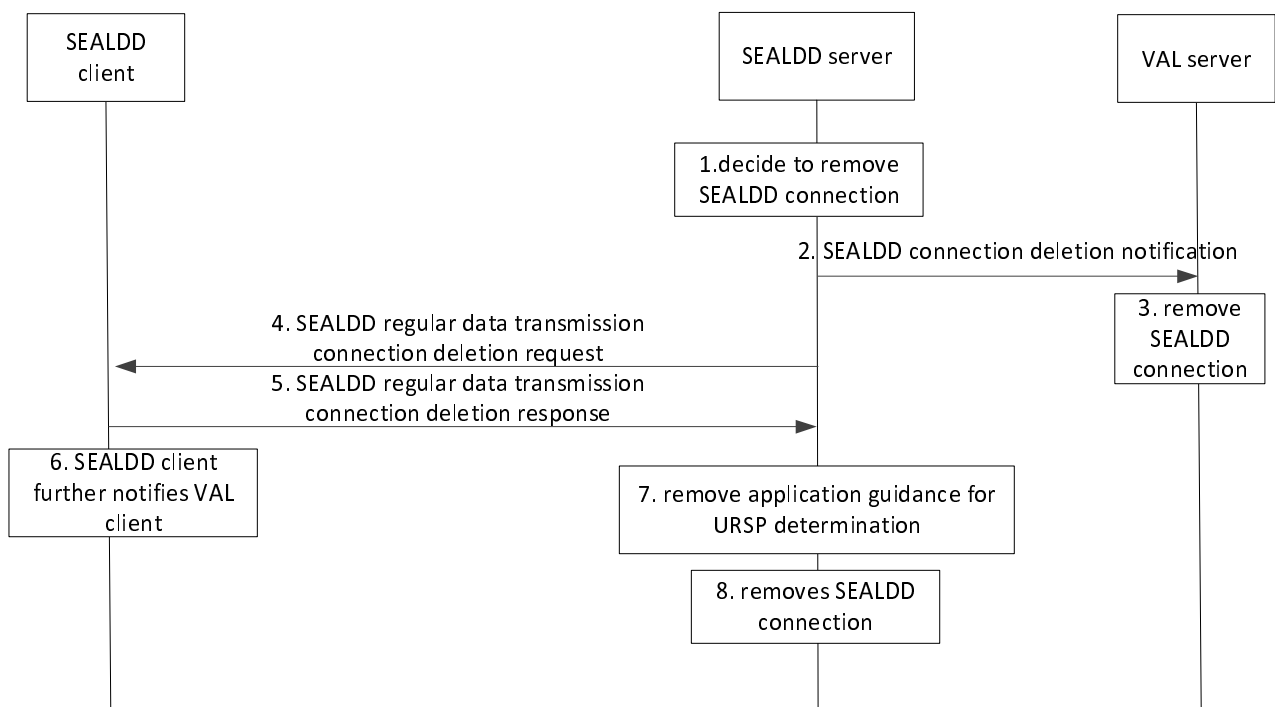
SEALDD client

SEALDD server

VAL server

1.decide to remove SEALDD connection

2. SEALDD connection deletion notification

3. remove SEALDD connection

4. SEALDD regular data transmission connection deletion request

5. SEALDD regular data transmission connection deletion response

6. SEALDD client further notifies VAL client

7. remove application guidance for URSP determination

8. removes SEALDD connection